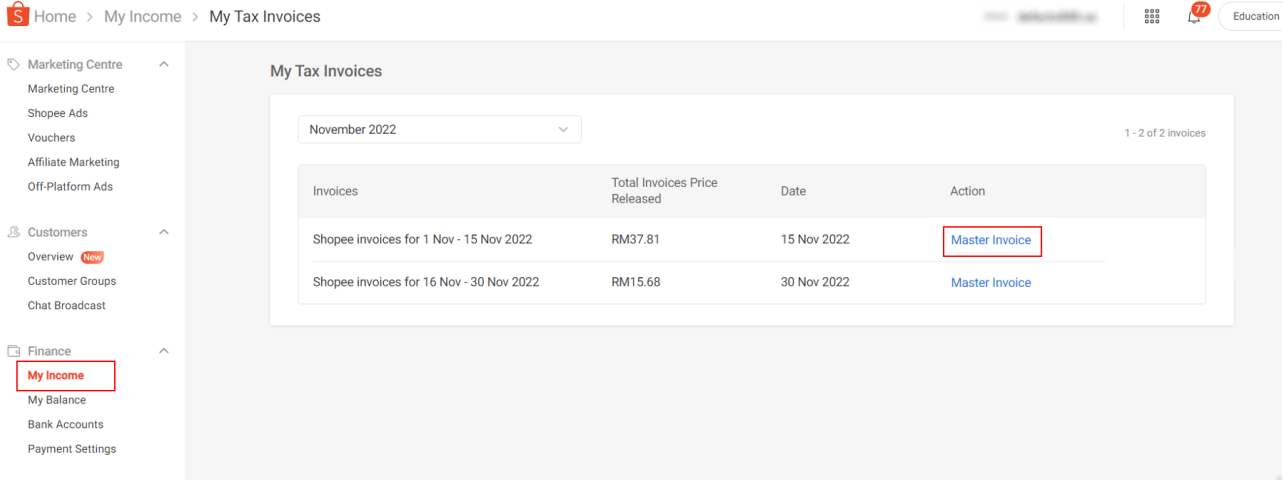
S Home > My Income > My Tax Invoices

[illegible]

77

Education

Marketing Centre
Marketing Centre
Shopee Ads
Vouchers
Affiliate Marketing
Off-Platform Ads

Customers
Overview New
Customer Groups
Chat Broadcast

Finance
My Income
My Balance
Bank Accounts
Payment Settings

My Tax Invoices

November 2022

1 - 2 of 2 invoices

| Invoices | Total Invoices Price Released | Date | Action |
|---|---|---|---|
| Shopee invoices for 1 Nov - 15 Nov 2022 | RM37.81 | 15 Nov 2022 | Master Invoice |
| Shopee invoices for 16 Nov - 30 Nov 2022 | RM15.68 | 30 Nov 2022 | Master Invoice |